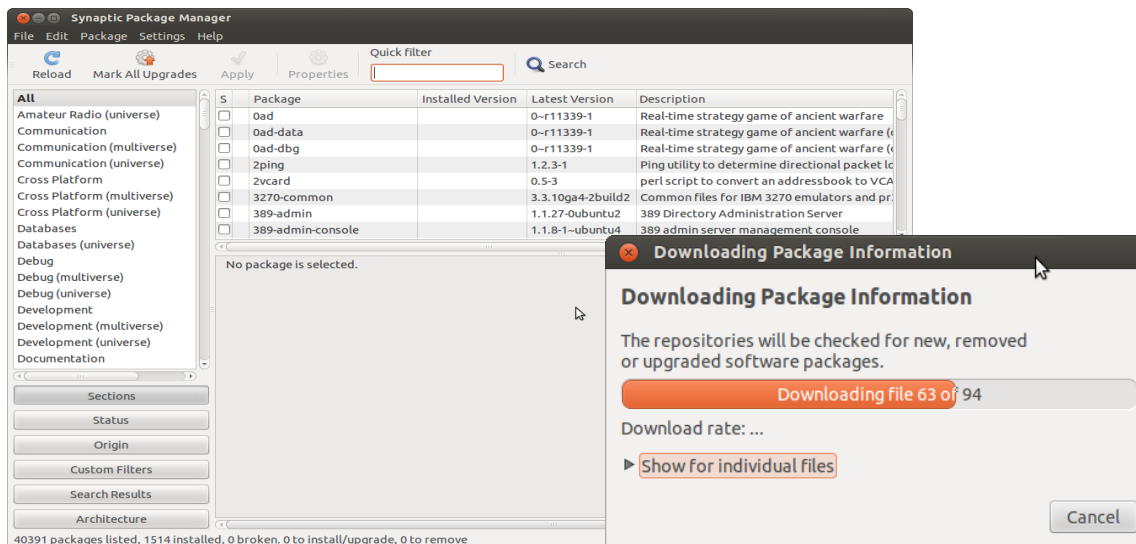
Synaptic Package Manager

File Edit Package Settings Help

Reload Mark All Upgrades Apply Properties Quick filter Search

All
Amateur Radio (universe)
Communication
Communication (multiverse)
Communication (universe)
Cross Platform
Cross Platform (multiverse)
Cross Platform (universe)
Databases
Databases (universe)
Debug
Debug (multiverse)
Debug (universe)
Development
Development (multiverse)
Development (universe)
Documentation

Sections
Status
Origin
Custom Filters
Search Results
Architecture

| S | Package | Installed Version | Latest Version | Description |
|---|---|---|---|---|
| | 0ad | | 0~r11339-1 | Real-time strategy game of ancient warfare |
| | 0ad-data | | 0~r11339-1 | Real-time strategy game of ancient warfare ( |
| | 0ad-dbg | | 0~r11339-1 | Real-time strategy game of ancient warfare ( |
| | 2ping | | 1.2.3-1 | Ping utility to determine directional packet lo |
| | 2vcard | | 0.5-3 | perl script to convert an addressbook to VCA |
| | 3270-common | | 3.3.10ga4-2build2 | Common files for IBM 3270 emulators and pr |
| | 389-admin | | 1.1.27-0ubuntu2 | 389 Directory Administration Server |
| | 389-admin-console | | 1.1.8-1~ubuntu4 | 389 admin server management console |

No package is selected.

40391 packages listed, 1514 installed, 0 broken. 0 to install/upgrade, 0 to remove

Downloading Package Information

Downloading Package Information

The repositories will be checked for new, removed or upgraded software packages.

Downloading file 63 of 94

Download rate: ...

Show for individual files

Cancel